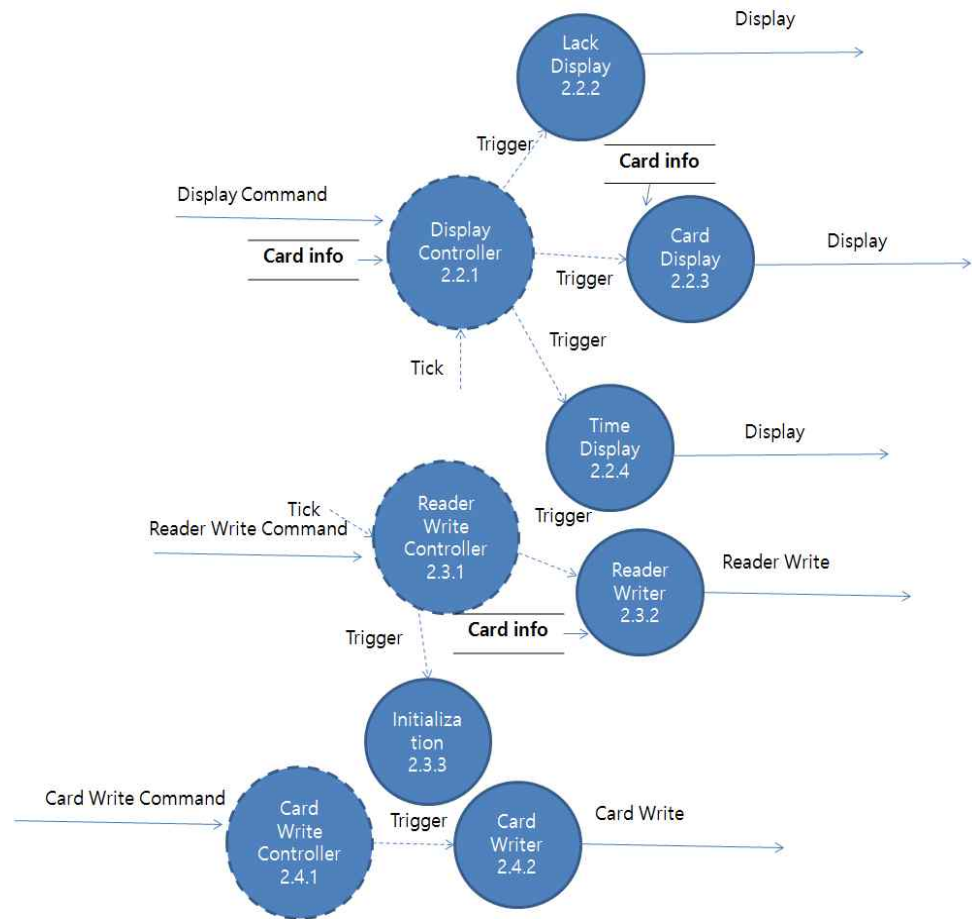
Display

Lack Display 2.2.2

Trigger

Card info

Display Command

Display Controller 2.2.1

Card info

Trigger

Card Display 2.2.3

Display

Trigger

Tick

Time Display 2.2.4

Display

Tick

Reader Write Command

Reader Write Controller 2.3.1

Trigger

Reader Writer 2.3.2

Reader Write

Trigger

Card info

Initialization 2.3.3

Card Write Command

Card Write Controller 2.4.1

Trigger

Card Writer 2.4.2

Card Write